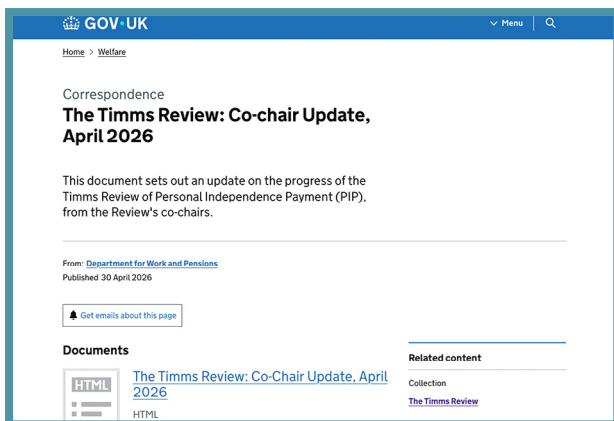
GOV.UK

Menu

Home > Welfare

Correspondence

The Timms Review: Co-chair Update, April 2026

This document sets out an update on the progress of the Timms Review of Personal Independence Payment (PIP), from the Review's co-chairs.

From: Department for Work and Pensions
Published 30 April 2026

Get emails about this page

Documents

HTML

The Timms Review: Co-Chair Update, April 2026

HTML

Related content

Collection

The Timms Review